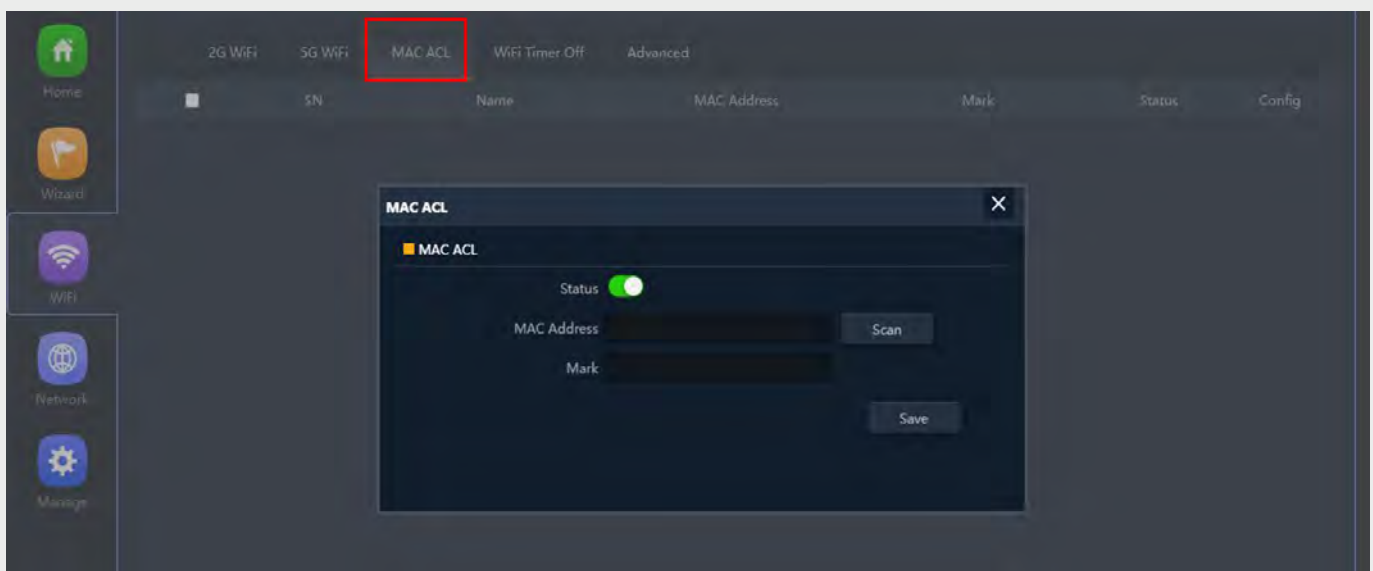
Home

Wizard

WiFi

Network

Manage

2G WiFi 5G WiFi MAC ACL WiFi Timer Off Advanced

| | SN | Name | MAC Address | Mark | Status | Config |
|---|---|---|---|---|---|---|

MAC ACL

×

MAC ACL

Status

MAC Address

Scan

Mark

Save